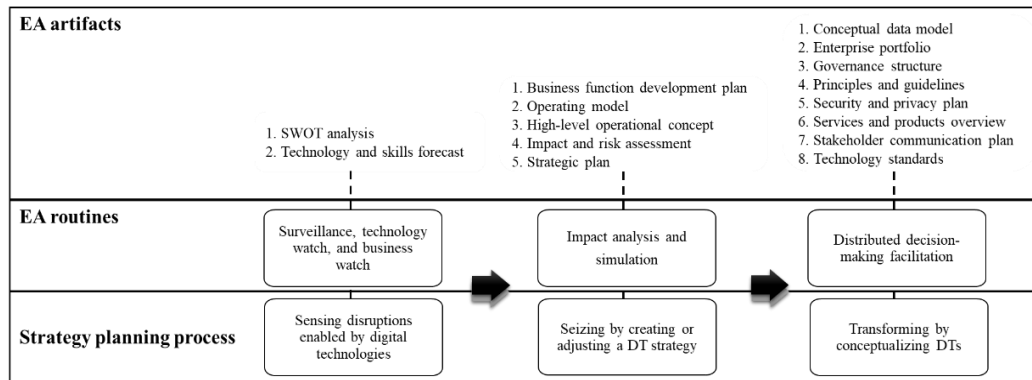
EA artifacts

1. SWOT analysis
2. Technology and skills forecast

1. Business function development plan
2. Operating model
3. High-level operational concept
4. Impact and risk assessment
5. Strategic plan

1. Conceptual data model
2. Enterprise portfolio
3. Governance structure
4. Principles and guidelines
5. Security and privacy plan
6. Services and products overview
7. Stakeholder communication plan
8. Technology standards

EA routines

Surveillance, technology watch, and business watch

Impact analysis and simulation

Distributed decision-making facilitation

Strategy planning process

Sensing disruptions enabled by digital technologies

Seizing by creating or adjusting a DT strategy

Transforming by conceptualizing DTs